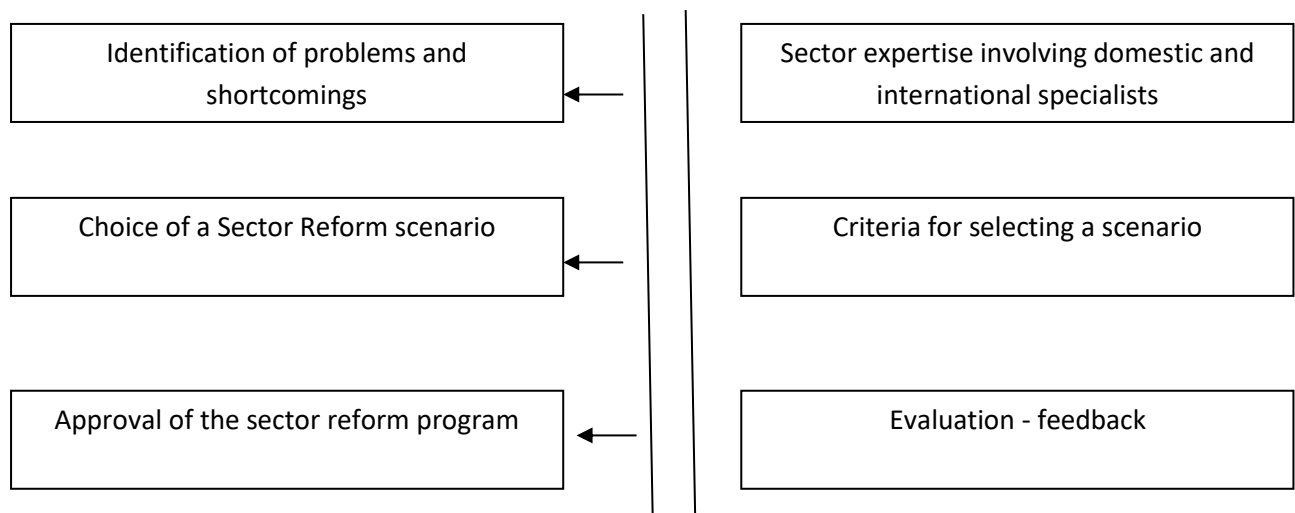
Identification of problems and shortcomings

Sector expertise involving domestic and international specialists

Choice of a Sector Reform scenario

Criteria for selecting a scenario

Approval of the sector reform program

Evaluation - feedback